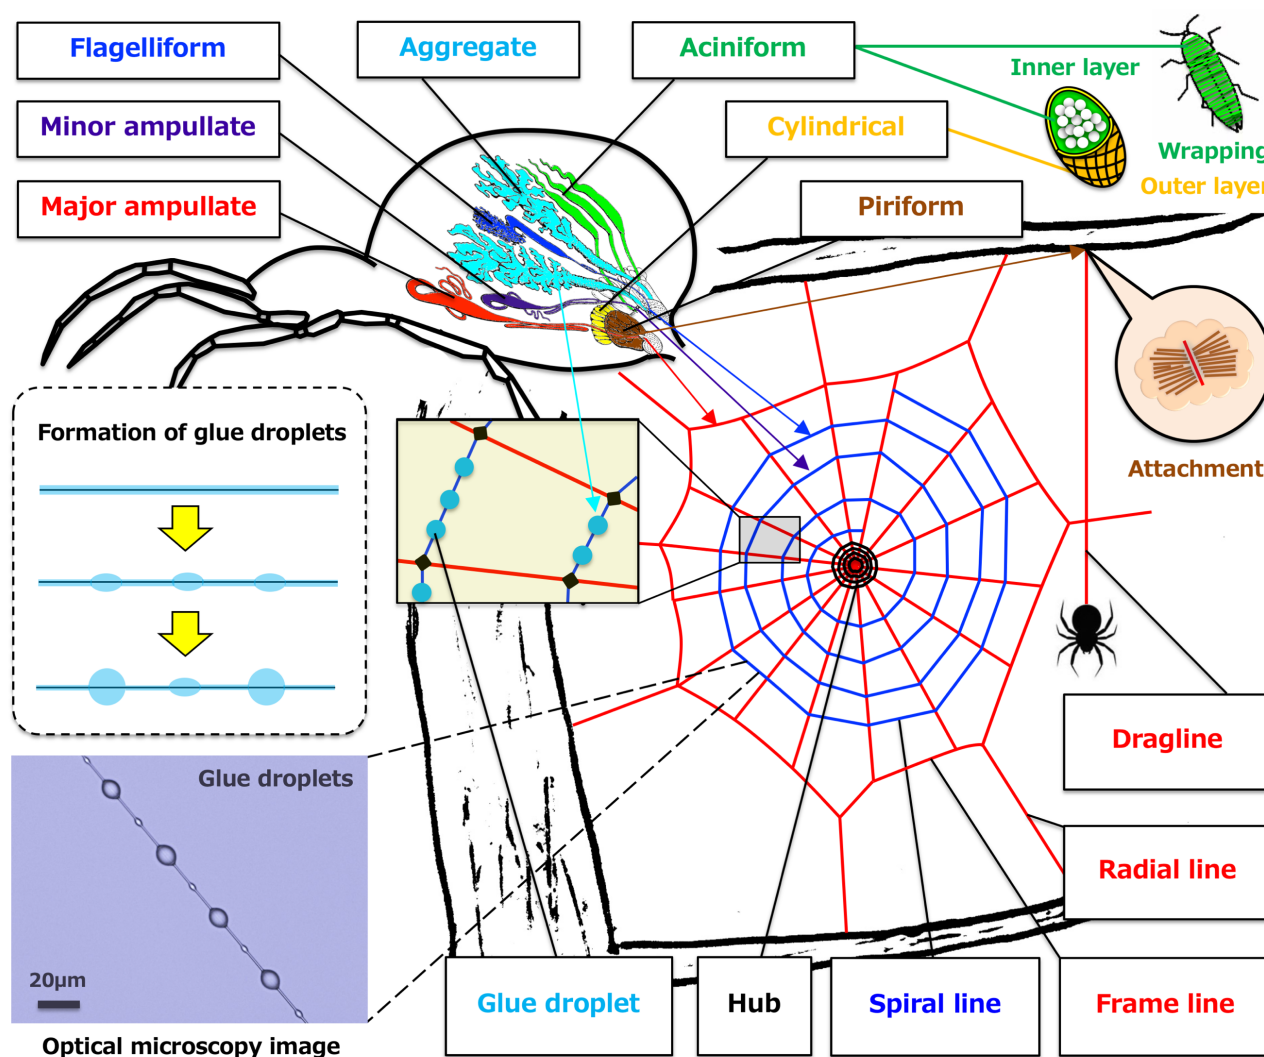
Flagelliform

Aggregate

Aciniform

Inner layer

Minor ampullate

Cylindrical

Wrapping

Outer layer

Major ampullate

Piriform

Attachment

Formation of glue droplets

Glue droplets

20μm

Optical microscopy image

Dragline

Radial line

Glue droplet

Hub

Spiral line

Frame line